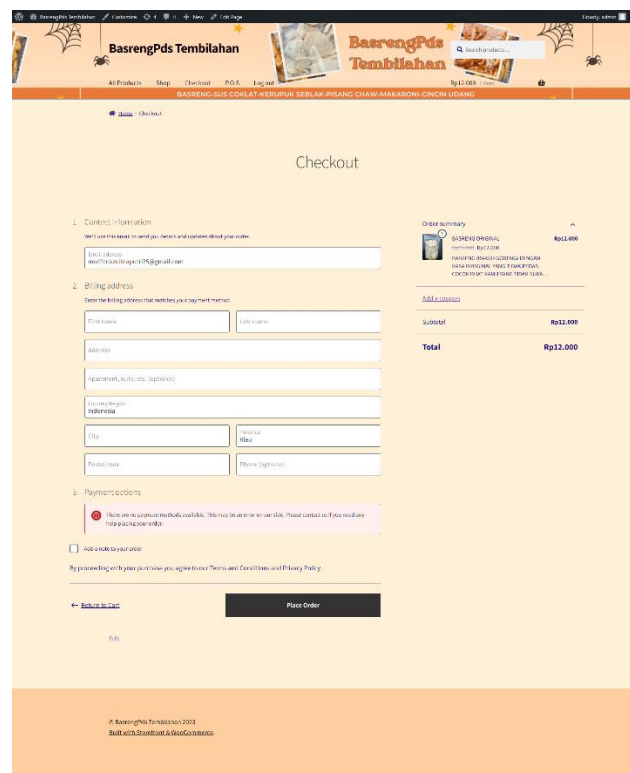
BasrengPds Tembilahan  Customize  4  0  + New  Edit Page  Howdy, admin

BasrengPds Tembilahan

BasrengPds Tembilahan

Search products...

All Products  Shop  Checkout  POS  Log out

Rp12.000  1 item

BASRENG-SUS COKLAT-KERUPUK SEBLAK-PISANG CHAW-MAKARONI-CINCIN UDANG

Home / Checkout

Checkout

1. Contact information

We'll use this email to send you details and updates about your order.

Email address
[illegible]@gmail.com

2. Billing address

Enter the billing address that matches your payment method.

First name

Last name

Address

Apartment, suite, etc. (optional)

Country/Region
Indonesia

City

Province
Riau

Postal code

Phone (optional)

3. Payment options

There are no payment methods available. This may be an error on our side. Please contact us if you need any help placing your order.

Add a note to your order

By proceeding with your purchase you agree to our Terms and Conditions and Privacy Policy

← Return to Cart

Place Order

Order summary

1

BASRENG ORIGINAL
Rp15.000 Rp12.000
BASRENG (BAKSO GORENG) DENGAN RASA ORIGINAL YANG TIDAK PEDAS COCOK BUAT KAMU YANG TIDAK SUKA ...

Rp12.000

Add a coupon

Subtotal  Rp12.000

Total  Rp12.000

Pds

© BasrengPds Tembilahan 2023
Built with Storefront & WooCommerce.